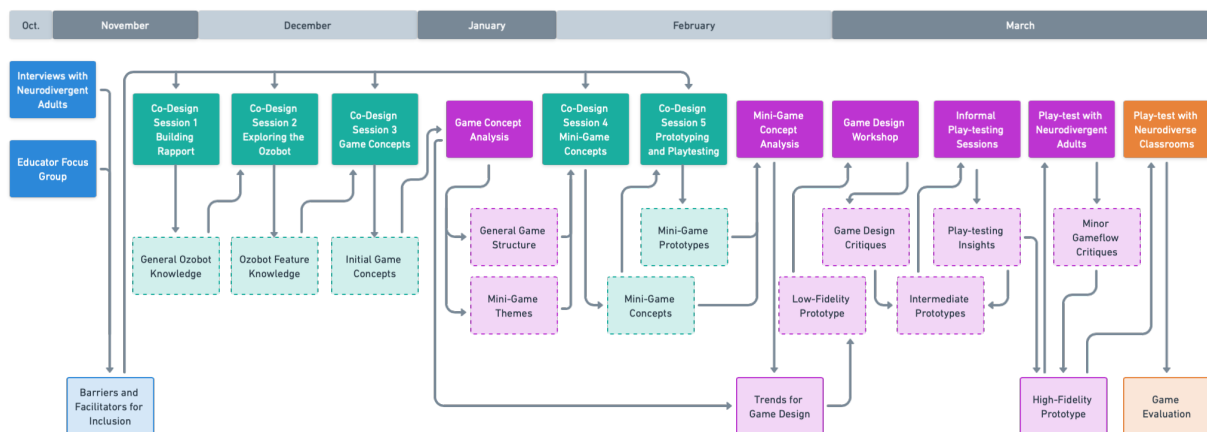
Oct. November December January February March

Interviews with Neurodivergent Adults

Educator Focus Group

Co-Design Session 1 Building Rapport

Co-Design Session 2 Exploring the Ozobot

Co-Design Session 3 Game Concepts

Game Concept Analysis

Co-Design Session 4 Mini-Game Concepts

Co-Design Session 5 Prototyping and Playtesting

Mini-Game Concept Analysis

Game Design Workshop

Informal Play-testing Sessions

Play-test with Neurodivergent Adults

Play-test with Neurodiverse Classrooms

General Ozobot Knowledge

Ozobot Feature Knowledge

Initial Game Concepts

General Game Structure

Mini-Game Themes

Mini-Game Prototypes

Mini-Game Concepts

Game Design Critiques

Play-testing Insights

Minor Gameflow Critiques

Low-Fidelity Prototype

Intermediate Prototypes

Barriers and Facilitators for Inclusion

Trends for Game Design

High-Fidelity Prototype

Game Evaluation